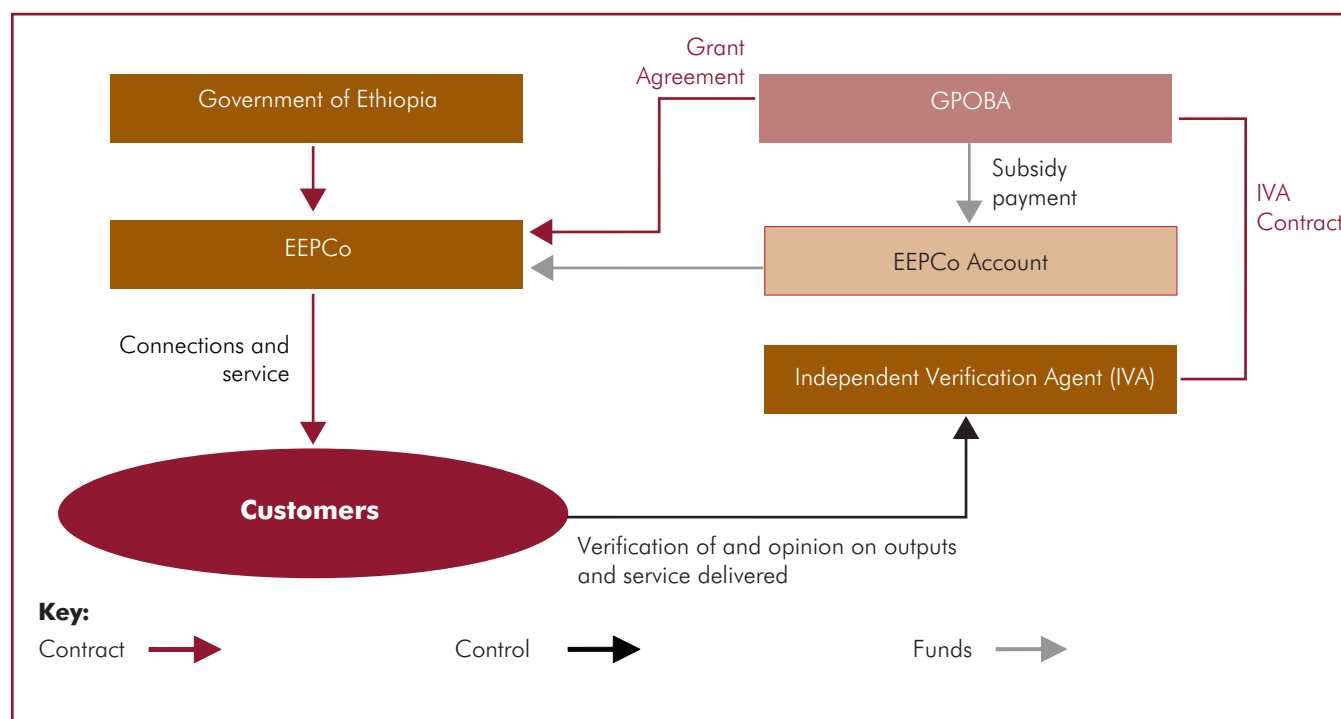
Grant Agreement

Government of Ethiopia

GPOBA

Subsidy payment

IVA Contract

EEPCo

EEPCo Account

Connections and service

Independent Verification Agent (IVA)

Customers

Verification of and opinion on outputs and service delivered

Key:

Contract

Control

Funds